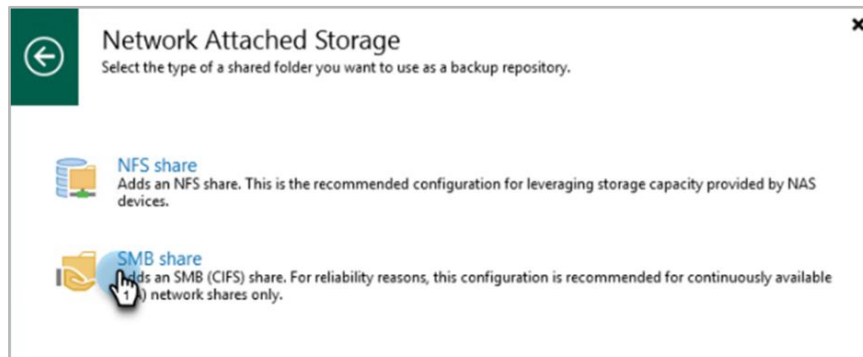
Network Attached Storage
Select the type of a shared folder you want to use as a backup repository.

NFS share
Adds an NFS share. This is the recommended configuration for leveraging storage capacity provided by NAS devices.

SMB share
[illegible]dds an SMB (CIFS) share. For reliability reasons, this configuration is recommended for continuously available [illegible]) network shares only.

1